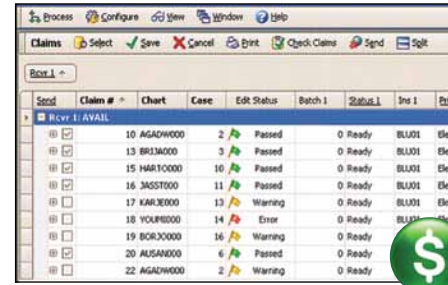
Process Configure View Window Help

Claims Select Save Cancel Print Check Claims Send Split

Rcvr 1

| Send | Claim # | Chart | Case | Edit Status | Batch 1 | Status 1 | Ins 1 | Pr |
|---|---|---|---|---|---|---|---|---|
| Rcvr 1: AVAIL | | | | | | | | |
| | 10 | AGADW000 | 2 | Passed | 0 | Ready | BLU01 | Ele |
| | 13 | BRIJA000 | 3 | Passed | 0 | Ready | BLU01 | Ele |
| | 15 | HARTO000 | 10 | Passed | 0 | Ready | BLU01 | Ele |
| | 16 | JASST000 | 11 | Passed | 0 | Ready | BLU01 | Ele |
| | 17 | KARJE000 | 13 | Warning | 0 | Ready | BLU01 | Ele |
| | 18 | YOUMI000 | 14 | Error | 0 | Ready | BLU01 | |
| | 19 | BORJO000 | 16 | Warning | 0 | Ready | BLU01 | |
| | 20 | AUSAN000 | 6 | Passed | 0 | Ready | BLU01 | |
| | 22 | AGADW000 | 2 | Warning | 0 | Ready | BLU01 | |

$